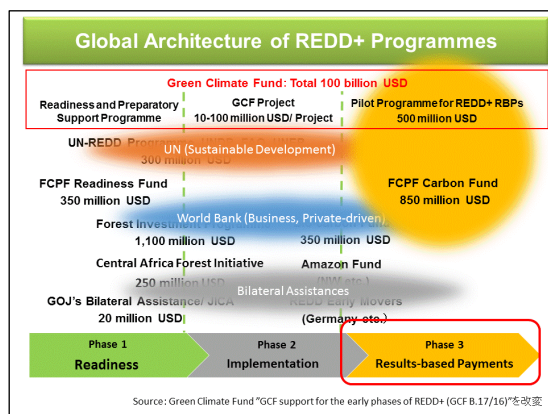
Global Architecture of REDD+ Programmes

Green Climate Fund: Total 100 billion USD

Readiness and Preparatory Support Programme

GCF Project 10-100 million USD/ Project

Pilot Programme for REDD+ RBPs 500 million USD

UN-REDD Programme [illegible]

UN (Sustainable Development)

300 million USD

FCPF Readiness Fund 350 million USD

FCPF Carbon Fund 850 million USD

Forest Investment Program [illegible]

World Bank (Business, Private-driven)

1,100 million USD

350 million USD

Central Africa Forest Initiative 250 million USD

Amazon Fund

Bilateral Assistances

GOJ's Bilateral Assistance/ JICA 20 million USD

REDD Early Movers (Germany etc.)

Phase 1 Readiness

Phase 2 Implementation

Phase 3 Results-based Payments

Source: Green Climate Fund "GCF support for the early phases of REDD+ (GCF B.17/16)"を改変